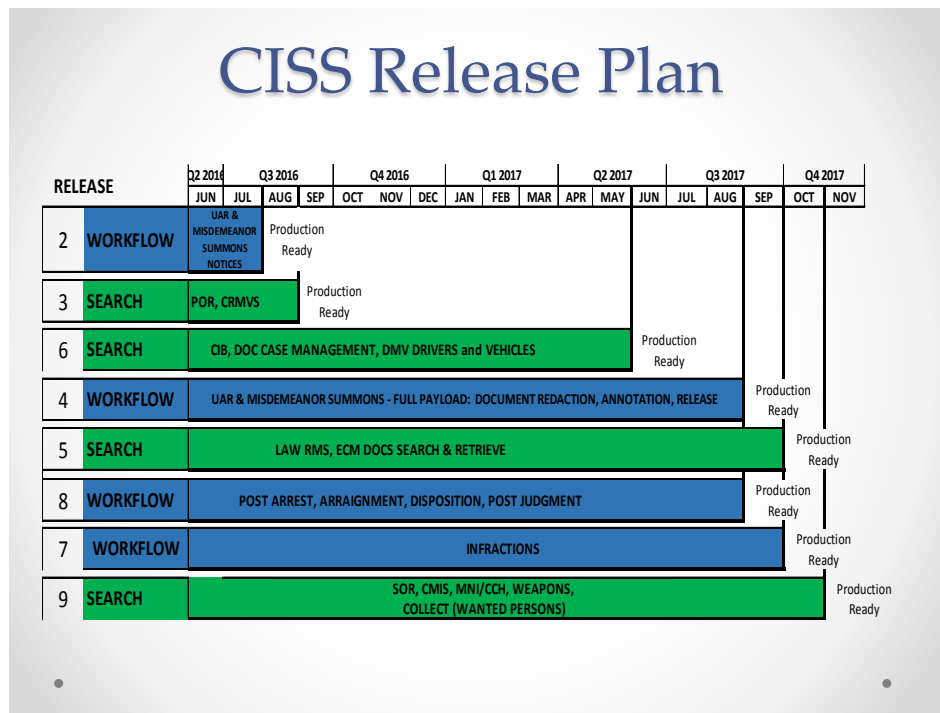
CISS Release Plan

RELEASE

| Q2 2016 | | Q3 2016 | | Q4 2016 | | | Q1 2017 | | | Q2 2017 | | | Q3 2017 | | | Q4 2017 | |
|---|---|---|---|---|---|---|---|---|---|---|---|---|---|---|---|---|---|
| JUN | JUL | AUG | SEP | OCT | NOV | DEC | JAN | FEB | MAR | APR | MAY | JUN | JUL | AUG | SEP | OCT | NOV |

2 WORKFLOW UAR & MISDEMEANOR SUMMONS NOTICES Production Ready

3 SEARCH POR, CRMVS Production Ready

6 SEARCH CIB, DOC CASE MANAGEMENT, DMV DRIVERS and VEHICLES Production Ready

4 WORKFLOW UAR & MISDEMEANOR SUMMONS - FULL PAYLOAD: DOCUMENT REDACTION, ANNOTATION, RELEASE Production Ready

5 SEARCH LAW RMS, ECM DOCS SEARCH & RETRIEVE Production Ready

8 WORKFLOW POST ARREST, ARRAIGNMENT, DISPOSITION, POST JUDGMENT Production Ready

7 WORKFLOW INFRACTIONS Production Ready

9 SEARCH SOR, CMIS, MNI/CCH, WEAPONS, COLLECT (WANTED PERSONS) Production Ready